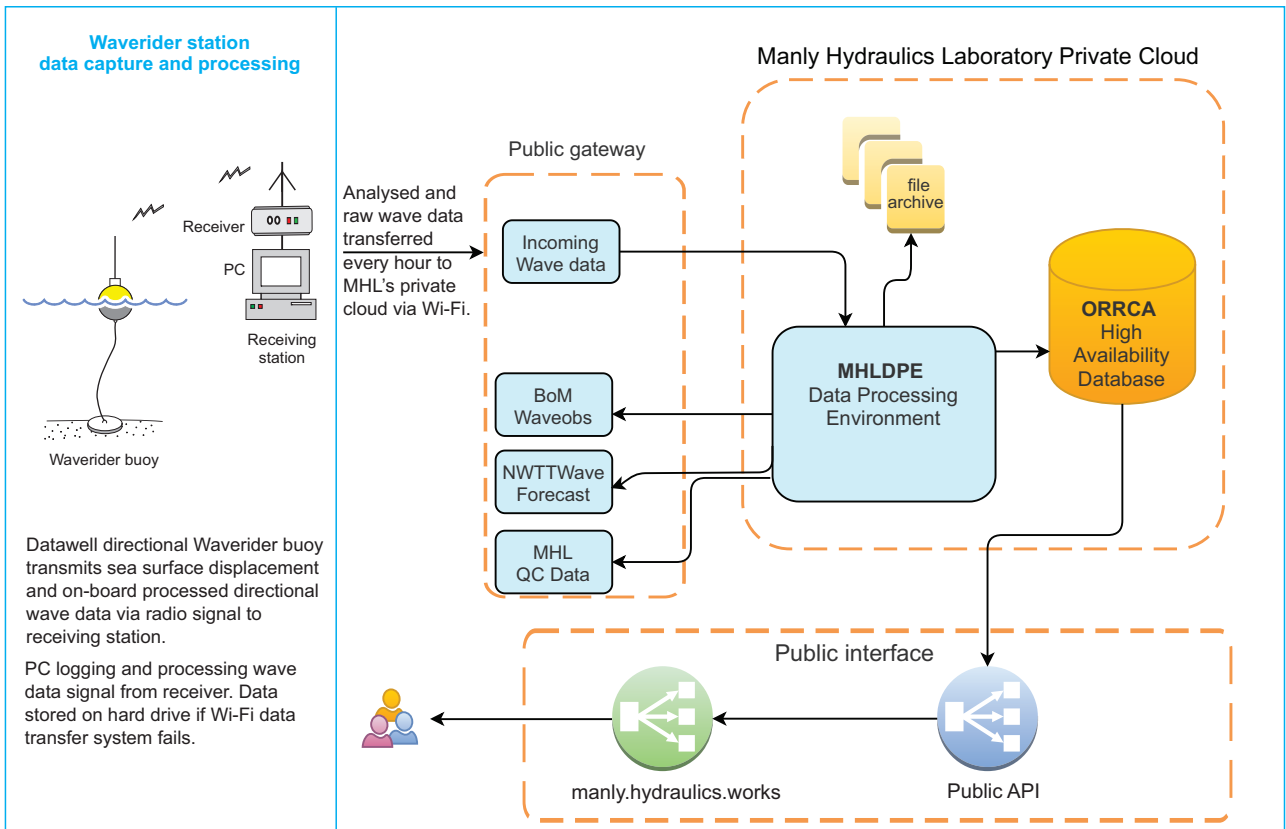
Waverider station
data capture and processing

Receiver

PC

Receiving station

Waverider buoy

Datawell directional Waverider buoy transmits sea surface displacement and on-board processed directional wave data via radio signal to receiving station.

PC logging and processing wave data signal from receiver. Data stored on hard drive if Wi-Fi data transfer system fails.

Analysed and raw wave data transferred every hour to MHL's private cloud via Wi-Fi.

Public gateway

Incoming Wave data

BoM Waveobs

NWTTWave Forecast

MHL QC Data

Manly Hydraulics Laboratory Private Cloud

file archive

MHLDPE
Data Processing Environment

ORRCA
High Availability Database

Public interface

manly.hydraulics.works

Public API